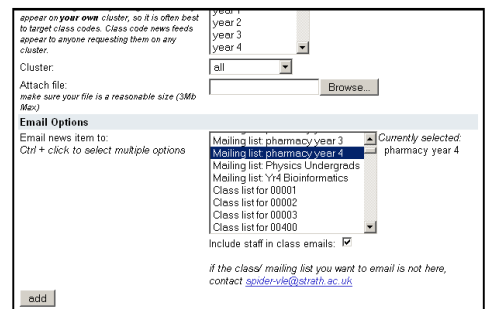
appear on **your own** cluster, so it is often best to target class codes. Class code news feeds appear to anyone requesting them on any cluster.

year 1
year 2
year 3
year 4

Cluster:
all

Attach file:
make sure your file is a reasonable size (3Mb Max)
Browse...

Email Options

Email news item to:
Ctrl + click to select multiple options

Mailing list: pharmacy year 3
Mailing list: pharmacy year 4
Mailing list: Physics Undergrads
Mailing list: Yr4 Bioinformatics
Class list for 00001
Class list for 00002
Class list for 00003
Class list for 00400

Currently selected:
pharmacy year 4

Include staff in class emails: ☑

if the class/ mailing list you want to email is not here, contact spider-vle@strath.ac.uk

add